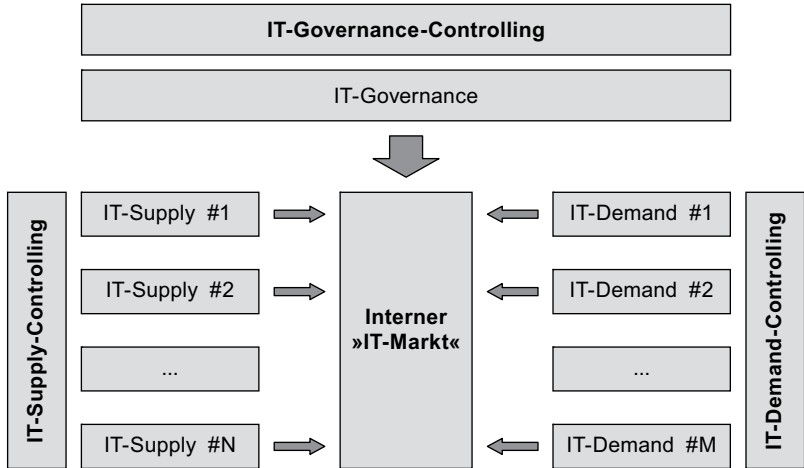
IT-Governance-Controlling

IT-Governance

IT-Supply-Controlling

IT-Supply #1

IT-Supply #2

...

IT-Supply #N

Interner »IT-Markt«

IT-Demand #1

IT-Demand #2

...

IT-Demand #M

IT-Demand-Controlling